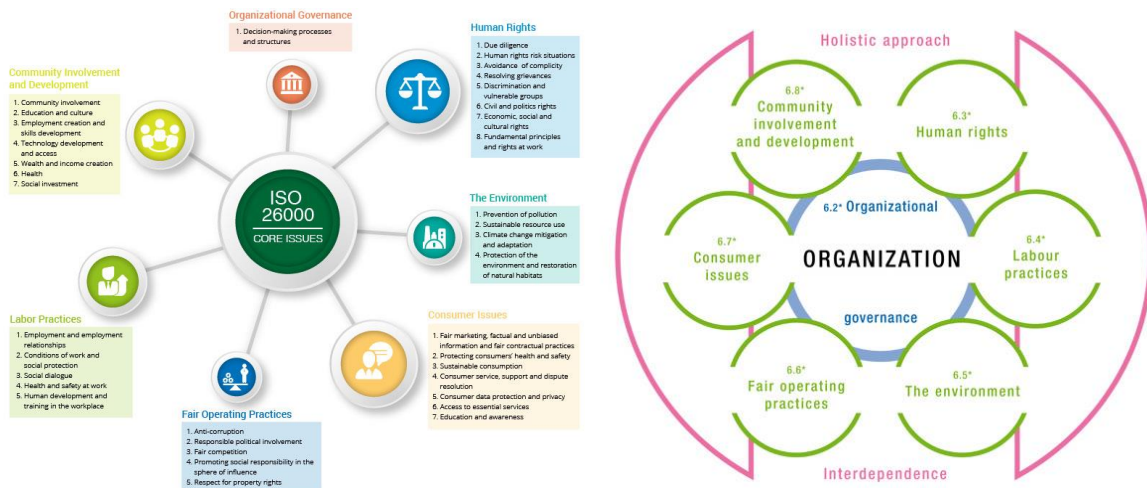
Organizational Governance

1. Decision-making processes and structures

Human Rights

1. Due diligence
2. Human rights risk situations
3. Avoidance of complicity
4. Resolving grievances
5. Discrimination and vulnerable groups
6. Civil and politics rights
7. Economic, social and cultural rights
8. Fundamental principles and rights at work

Community Involvement and Development

1. Community involvement
2. Education and culture
3. Employment creation and skills development
4. Technology development and access
5. Wealth and income creation
6. Health
7. Social investment

ISO 26000
CORE ISSUES

The Environment

1. Prevention of pollution
2. Sustainable resource use
3. Climate change mitigation and adaptation
4. Protection of the environment and restoration of natural habitats

Labor Practices

1. Employment and employment relationships
2. Conditions of work and social protection
3. Social dialogue
4. Health and safety at work
5. Human development and training in the workplace

Consumer Issues

1. Fair marketing, factual and unbiased information and fair contractual practices
2. Protecting consumers' health and safety
3. Sustainable consumption
4. Consumer service, support and dispute resolution
5. Consumer data protection and privacy
6. Access to essential services
7. Education and awareness

Fair Operating Practices

1. Anti-corruption
2. Responsible political involvement
3. Fair competition
4. Promoting social responsibility in the sphere of influence
5. Respect for property rights

Holistic approach

6.8* Community involvement and development

6.3* Human rights

6.2* Organizational

6.7* Consumer issues

ORGANIZATION

6.4* Labour practices

governance

6.6* Fair operating practices

6.5* The environment

Interdependence